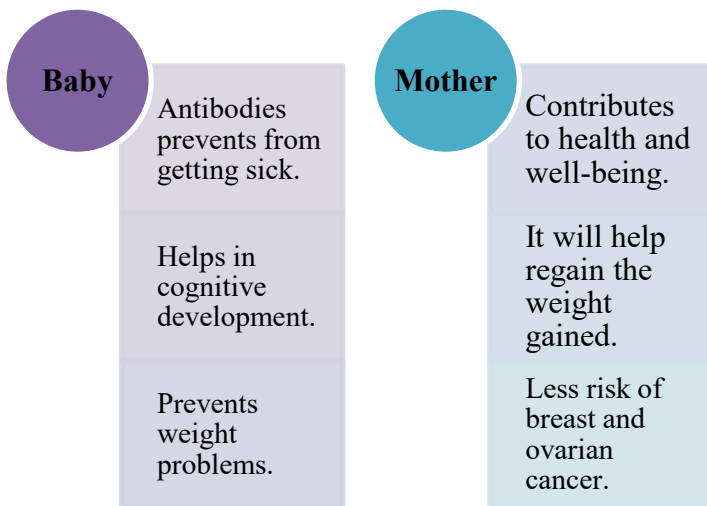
Baby

Antibodies prevents from getting sick.

Helps in cognitive development.

Prevents weight problems.

Mother

Contributes to health and well-being.

It will help regain the weight gained.

Less risk of breast and ovarian cancer.